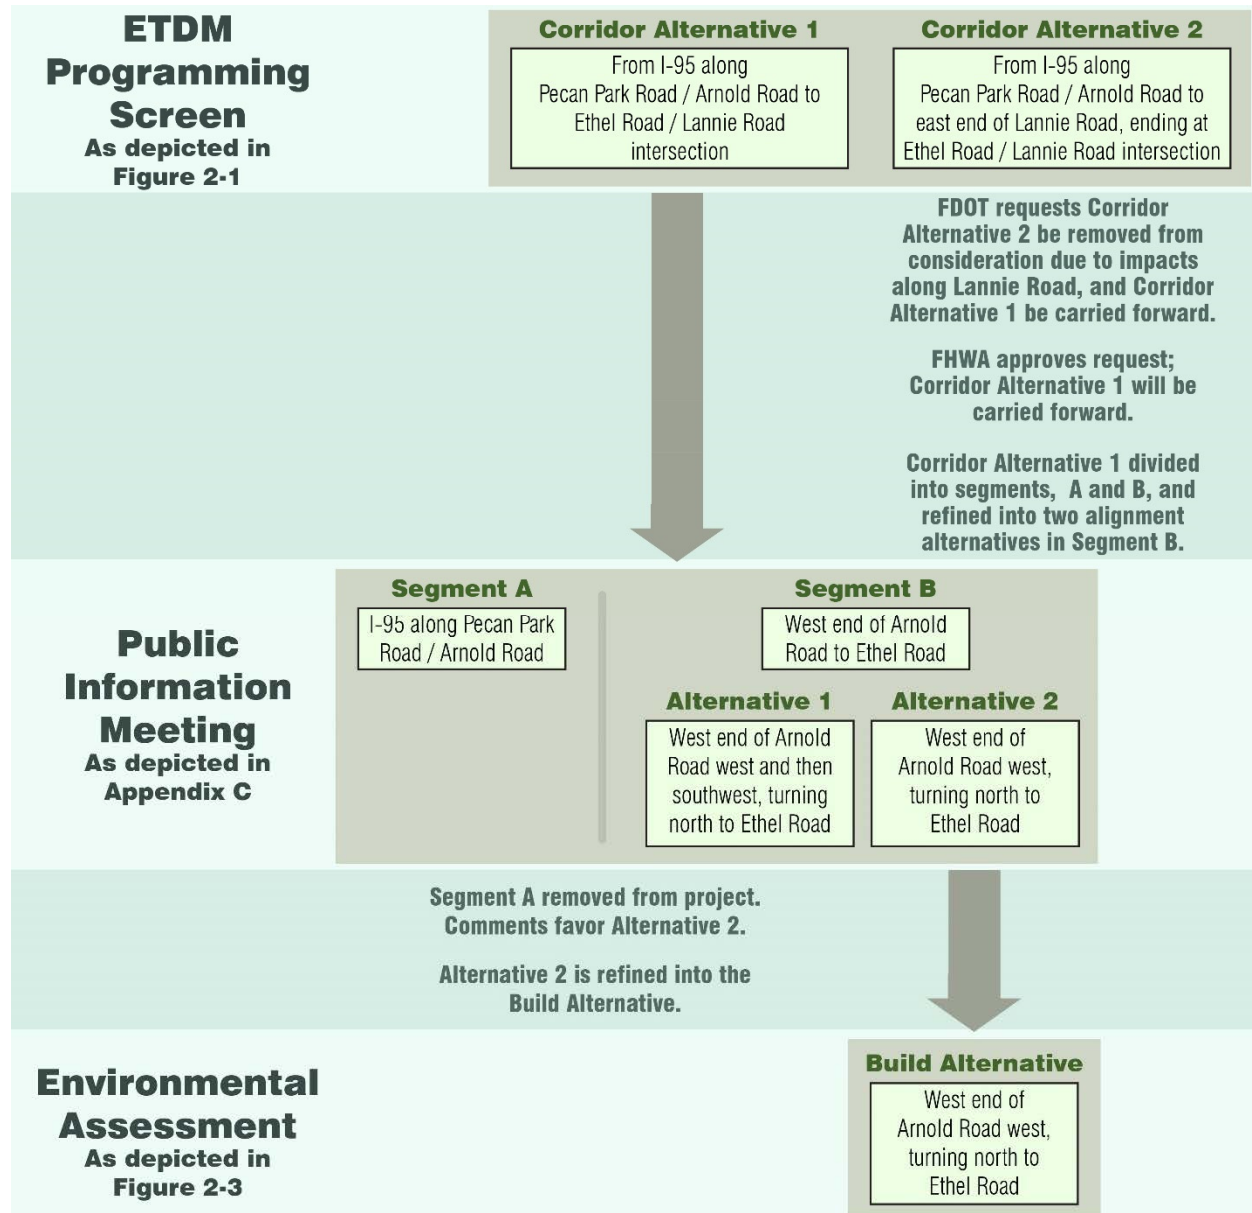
ETDM Programming Screen
As depicted in Figure 2-1

Corridor Alternative 1
From I-95 along Pecan Park Road / Arnold Road to Ethel Road / Lannie Road intersection

Corridor Alternative 2
From I-95 along Pecan Park Road / Arnold Road to east end of Lannie Road, ending at Ethel Road / Lannie Road intersection

FDOT requests Corridor Alternative 2 be removed from consideration due to impacts along Lannie Road, and Corridor Alternative 1 be carried forward.

FHWA approves request; Corridor Alternative 1 will be carried forward.

Corridor Alternative 1 divided into segments, A and B, and refined into two alignment alternatives in Segment B.

Public Information Meeting
As depicted in Appendix C

Segment A
I-95 along Pecan Park Road / Arnold Road

Segment B
West end of Arnold Road to Ethel Road

Alternative 1
West end of Arnold Road west and then southwest, turning north to Ethel Road

Alternative 2
West end of Arnold Road west, turning north to Ethel Road

Segment A removed from project. Comments favor Alternative 2.

Alternative 2 is refined into the Build Alternative.

Environmental Assessment
As depicted in Figure 2-3

Build Alternative
West end of Arnold Road west, turning north to Ethel Road